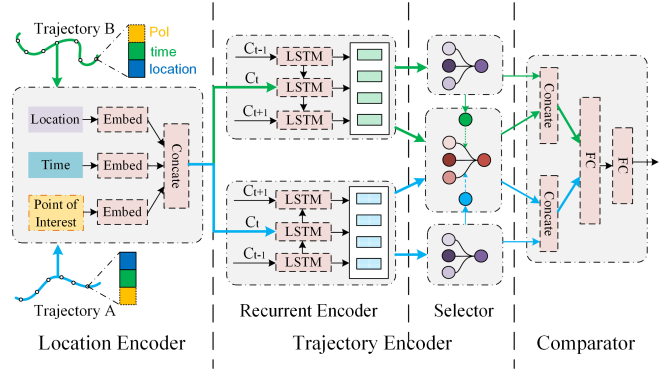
Trajectory B

PoI

time

location

Location

Embed

Time

Embed

Point of Interest

Embed

Concate

Trajectory A

$C_{t-1}$

LSTM

$C_t$

LSTM

$C_{t+1}$

LSTM

$C_{t+1}$

LSTM

$C_t$

LSTM

$C_{t-1}$

LSTM

Concate

Concate

FC

FC

Recurrent Encoder

Selector

Location Encoder

Trajectory Encoder

Comparator